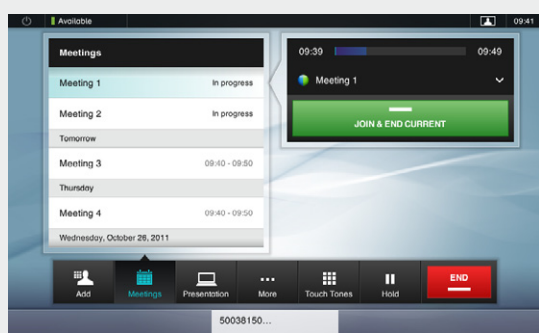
Available

09:41

Meetings

Meeting 1 In progress

Meeting 2 In progress

Tomorrow

Meeting 3 09:40 - 09:50

Thursday

Meeting 4 09:40 - 09:50

Wednesday, October 26, 2011

09:39 09:49

Meeting 1

JOIN & END CURRENT

Add

Meetings

Presentation

More

Touch Tones

Hold

END

50038150...